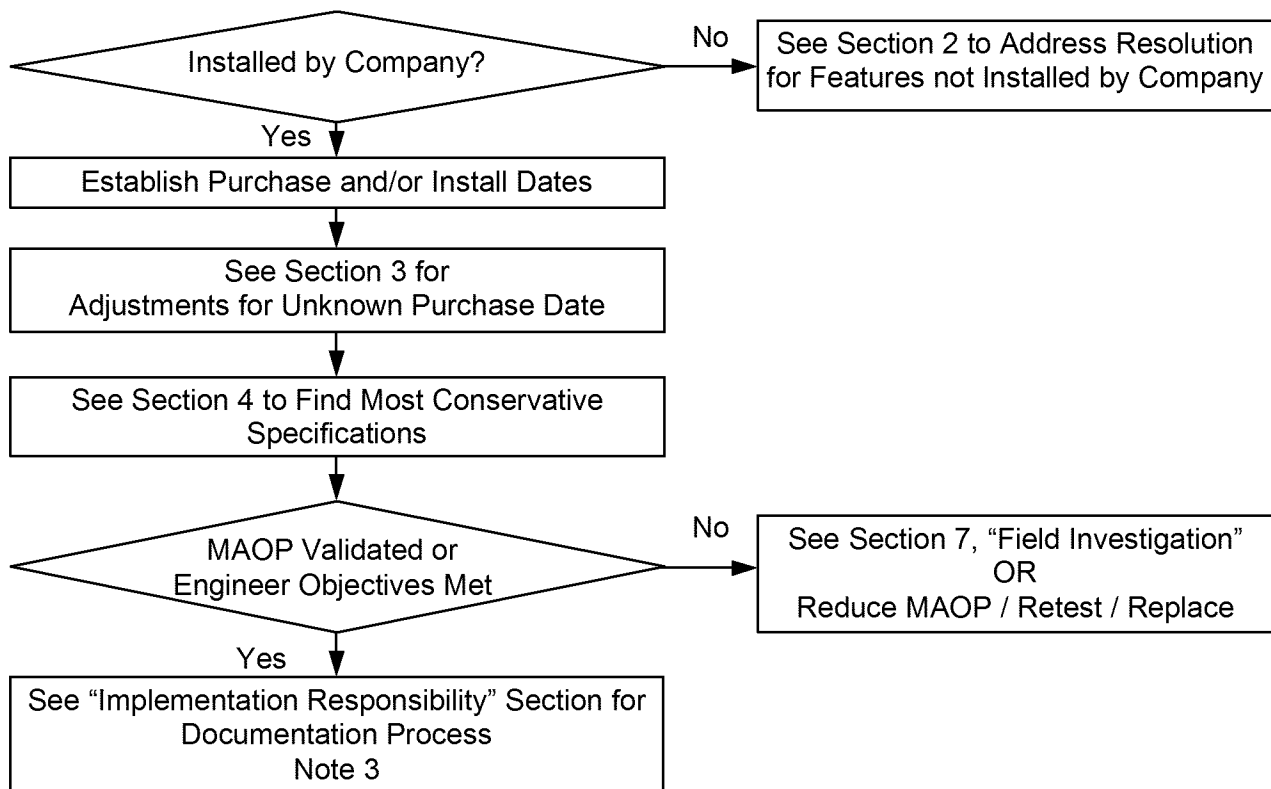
Installed by Company?

No

See Section 2 to Address Resolution for Features not Installed by Company

Yes

Establish Purchase and/or Install Dates

See Section 3 for Adjustments for Unknown Purchase Date

See Section 4 to Find Most Conservative Specifications

MAOP Validated or Engineer Objectives Met

No

See Section 7, "Field Investigation" OR Reduce MAOP / Retest / Replace

Yes

See "Implementation Responsibility" Section for Documentation Process Note 3